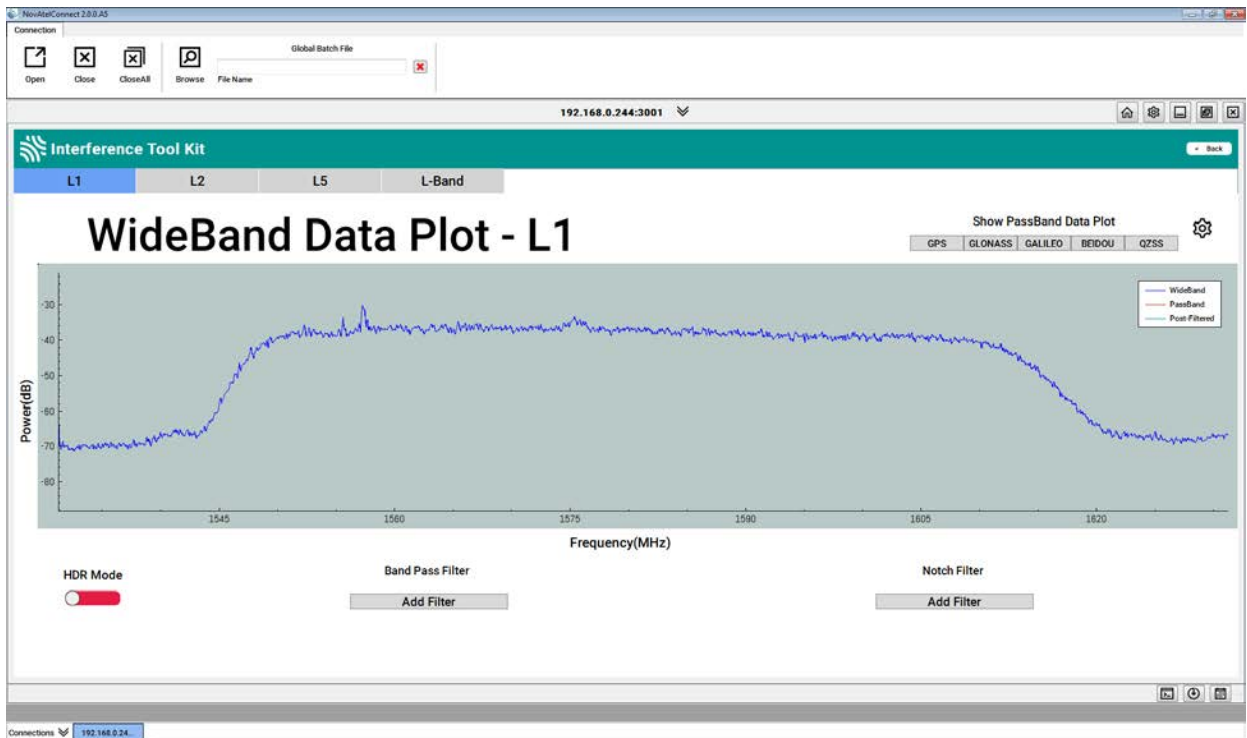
NovAtelConnect 2.0.0.A5

Connection

Open Close CloseAll Browse

Global Batch File

File Name

192.168.0.244:3001

Interference Tool Kit

Back

L1 L2 L5 L-Band

WideBand Data Plot - L1

Show PassBand Data Plot

GPS GLONASS GALILEO BEIDOU QZSS

WideBand
PassBand
Post-Filtered

Power(dB)

-30
-40
-50
-60
-70
-80

1545 1560 1575 1590 1605 1620

Frequency(MHz)

HDR Mode

Band Pass Filter

Add Filter

Notch Filter

Add Filter

Connections 192.168.0.24...